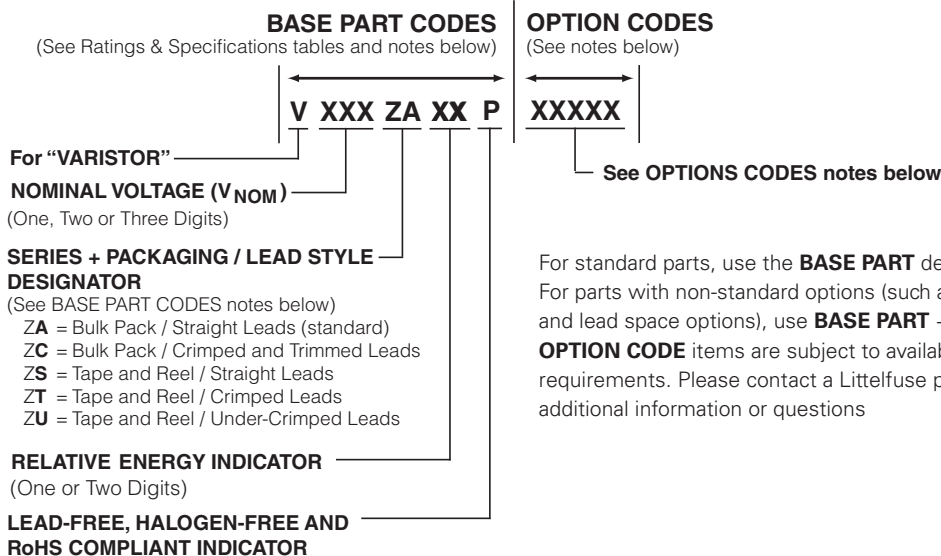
**BASE PART CODES**
(See Ratings & Specifications tables and notes below)

**OPTION CODES**
(See notes below)

**V XXX ZA XX P** **XXXXX**

**For "VARISTOR"**

**NOMINAL VOLTAGE ($V_{NOM}$)**
(One, Two or Three Digits)

**SERIES + PACKAGING / LEAD STYLE DESIGNATOR**
(See BASE PART CODES notes below)
Z**A** = Bulk Pack / Straight Leads (standard)
Z**C** = Bulk Pack / Crimped and Trimmed Leads
Z**S** = Tape and Reel / Straight Leads
Z**T** = Tape and Reel / Crimped Leads
Z**U** = Tape and Reel / Under-Crimped Leads

**RELATIVE ENERGY INDICATOR**
(One or Two Digits)

**LEAD-FREE, HALOGEN-FREE AND RoHS COMPLIANT INDICATOR**

**See OPTIONS CODES notes below**

For standard parts, use the **BASE PART** de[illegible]
For parts with non-standard options (such a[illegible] and lead space options), use **BASE PART** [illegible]
**OPTION CODE** items are subject to availab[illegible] requirements. Please contact a Littelfuse p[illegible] additional information or questions